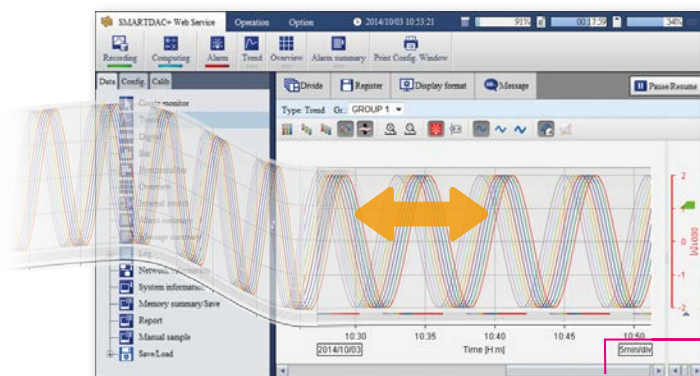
SMARTDAC+ Web Service Operation Option 2014/10/03 10:53:21 91% 00:17:59

Recording Computing Alarm Trend Overview Alarm summary Print Config. Window

Data Config Calib

Divide Register Display format Message Pause Resume

Type: Trend Gr.: GROUP 1

Network information
System information
Memory summary/Save
Report
Manual sample
Save/Load

10:30 10:35 10:40 10:45 10:50
2014/10/03 Time [H:m] 5min/div

2
1
0
-1
-2
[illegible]